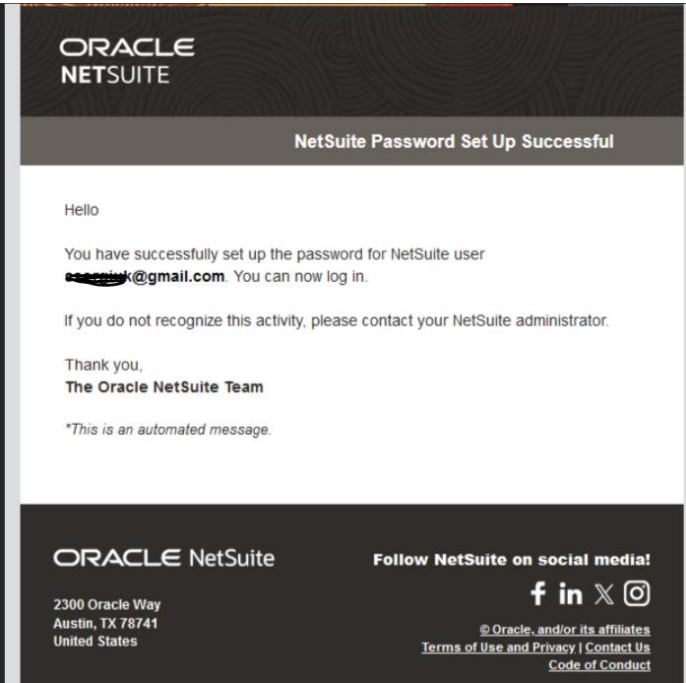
ORACLE
NETSUITE

NetSuite Password Set Up Successful

Hello

You have successfully set up the password for NetSuite user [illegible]k@gmail.com. You can now log in.

If you do not recognize this activity, please contact your NetSuite administrator.

Thank you,
The Oracle NetSuite Team

*This is an automated message.

ORACLE NetSuite

Follow NetSuite on social media!

2300 Oracle Way
Austin, TX 78741
United States

© Oracle, and/or its affiliates
Terms of Use and Privacy | Contact Us
Code of Conduct